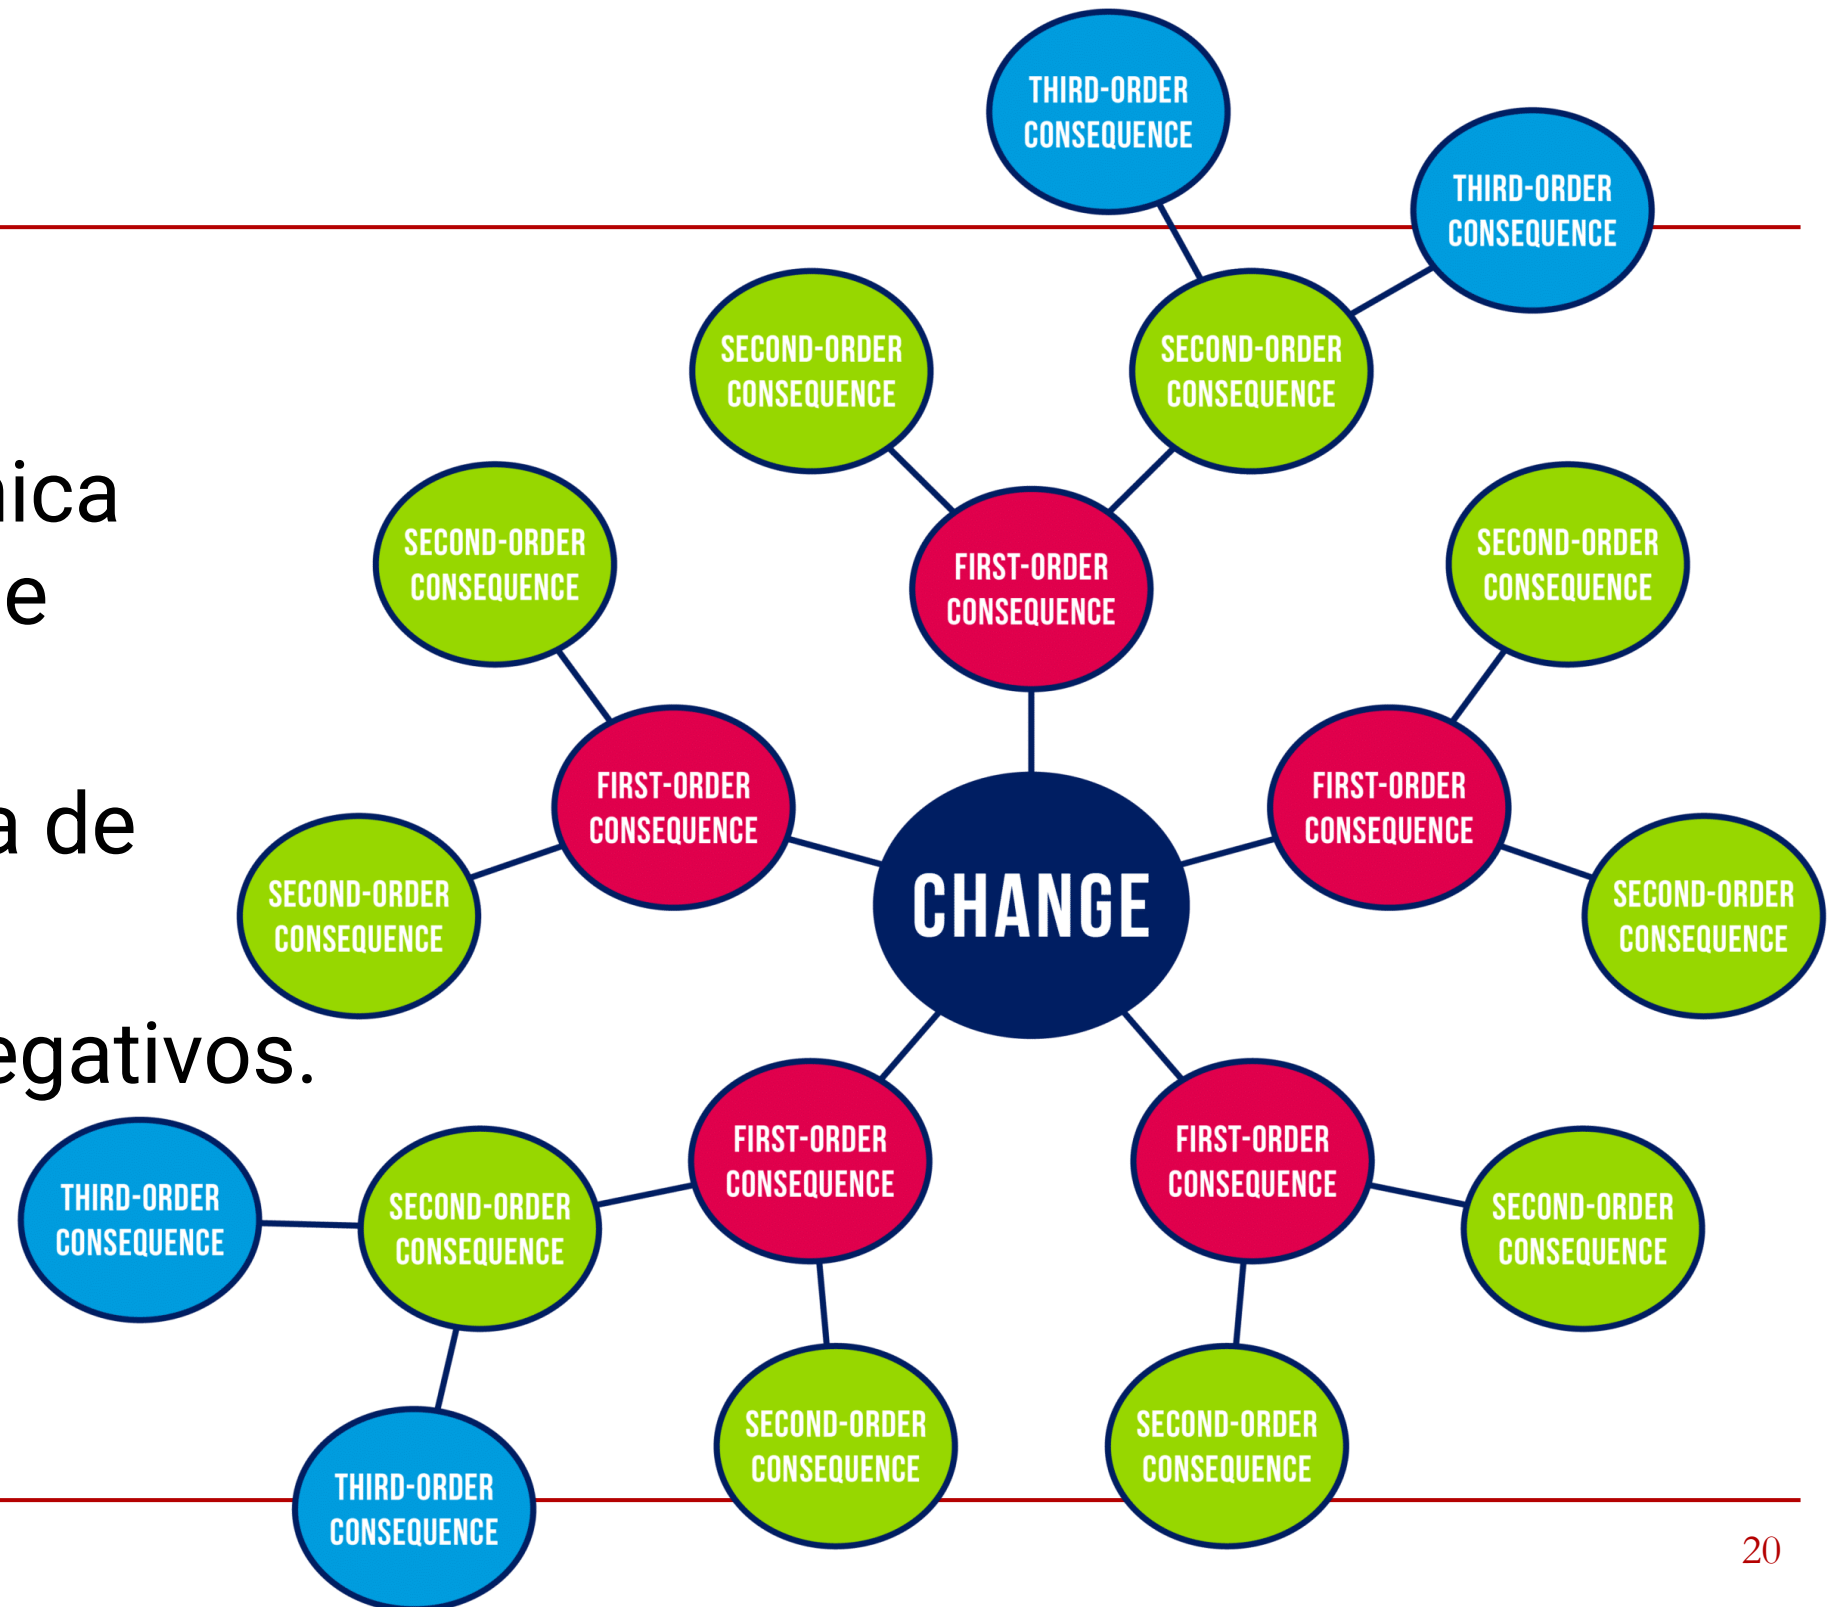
ica
e

a de

egativos.

THIRD-ORDER CONSEQUENCE

THIRD-ORDER CONSEQUENCE

SECOND-ORDER CONSEQUENCE

SECOND-ORDER CONSEQUENCE

SECOND-ORDER CONSEQUENCE

FIRST-ORDER CONSEQUENCE

SECOND-ORDER CONSEQUENCE

FIRST-ORDER CONSEQUENCE

FIRST-ORDER CONSEQUENCE

SECOND-ORDER CONSEQUENCE

CHANGE

SECOND-ORDER CONSEQUENCE

THIRD-ORDER CONSEQUENCE

SECOND-ORDER CONSEQUENCE

FIRST-ORDER CONSEQUENCE

FIRST-ORDER CONSEQUENCE

SECOND-ORDER CONSEQUENCE

THIRD-ORDER CONSEQUENCE

SECOND-ORDER CONSEQUENCE

SECOND-ORDER CONSEQUENCE

20